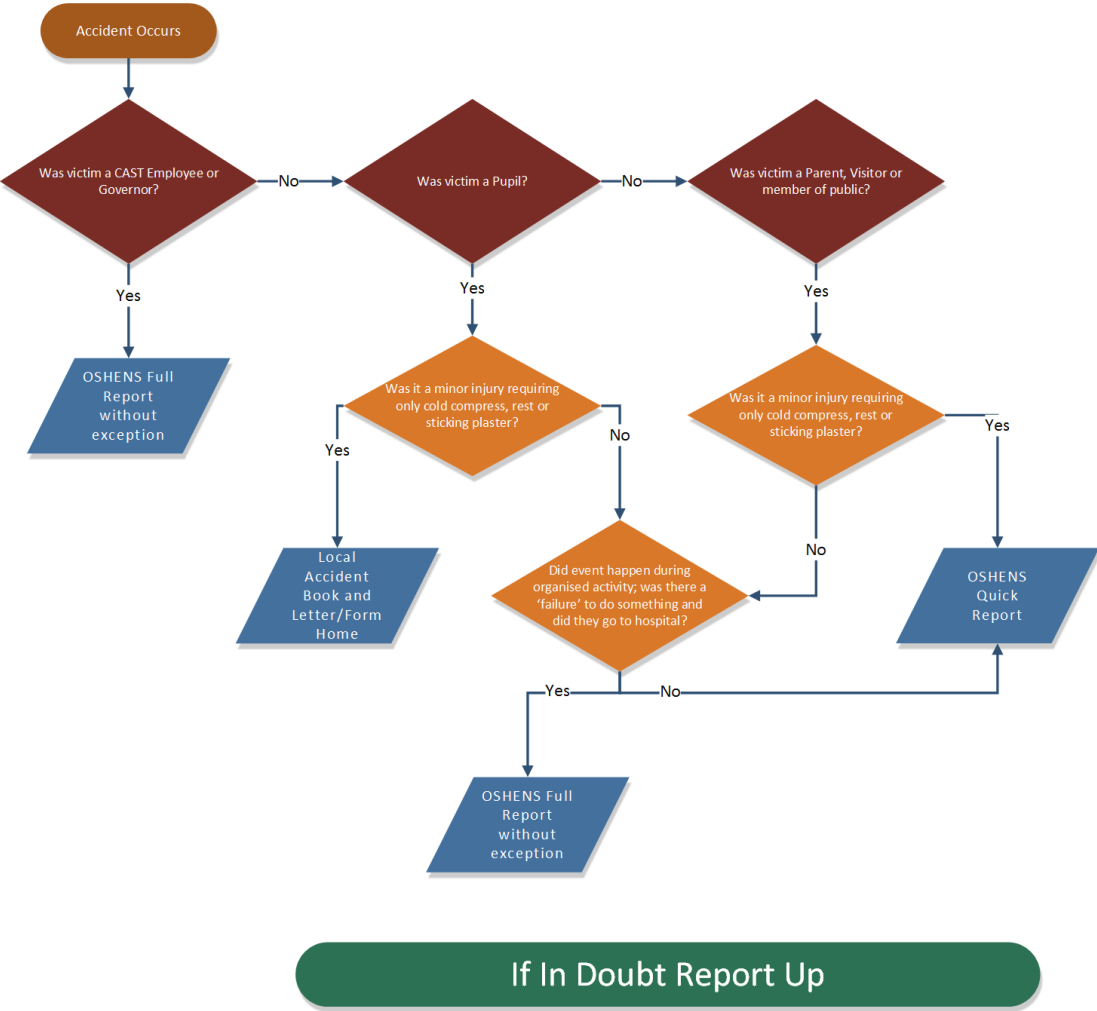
Accident Occurs

Was victim a CAST Employee or Governor?

No

Was victim a Pupil?

No

Was victim a Parent, Visitor or member of public?

Yes

OSHENS Full Report without exception

Yes

Was it a minor injury requiring only cold compress, rest or sticking plaster?

Yes

Was it a minor injury requiring only cold compress, rest or sticking plaster?

Yes

No

Yes

Local Accident Book and Letter/Form Home

Did event happen during organised activity; was there a 'failure' to do something and did they go to hospital?

No

OSHENS Quick Report

Yes

No

OSHENS Full Report without exception

If In Doubt Report Up